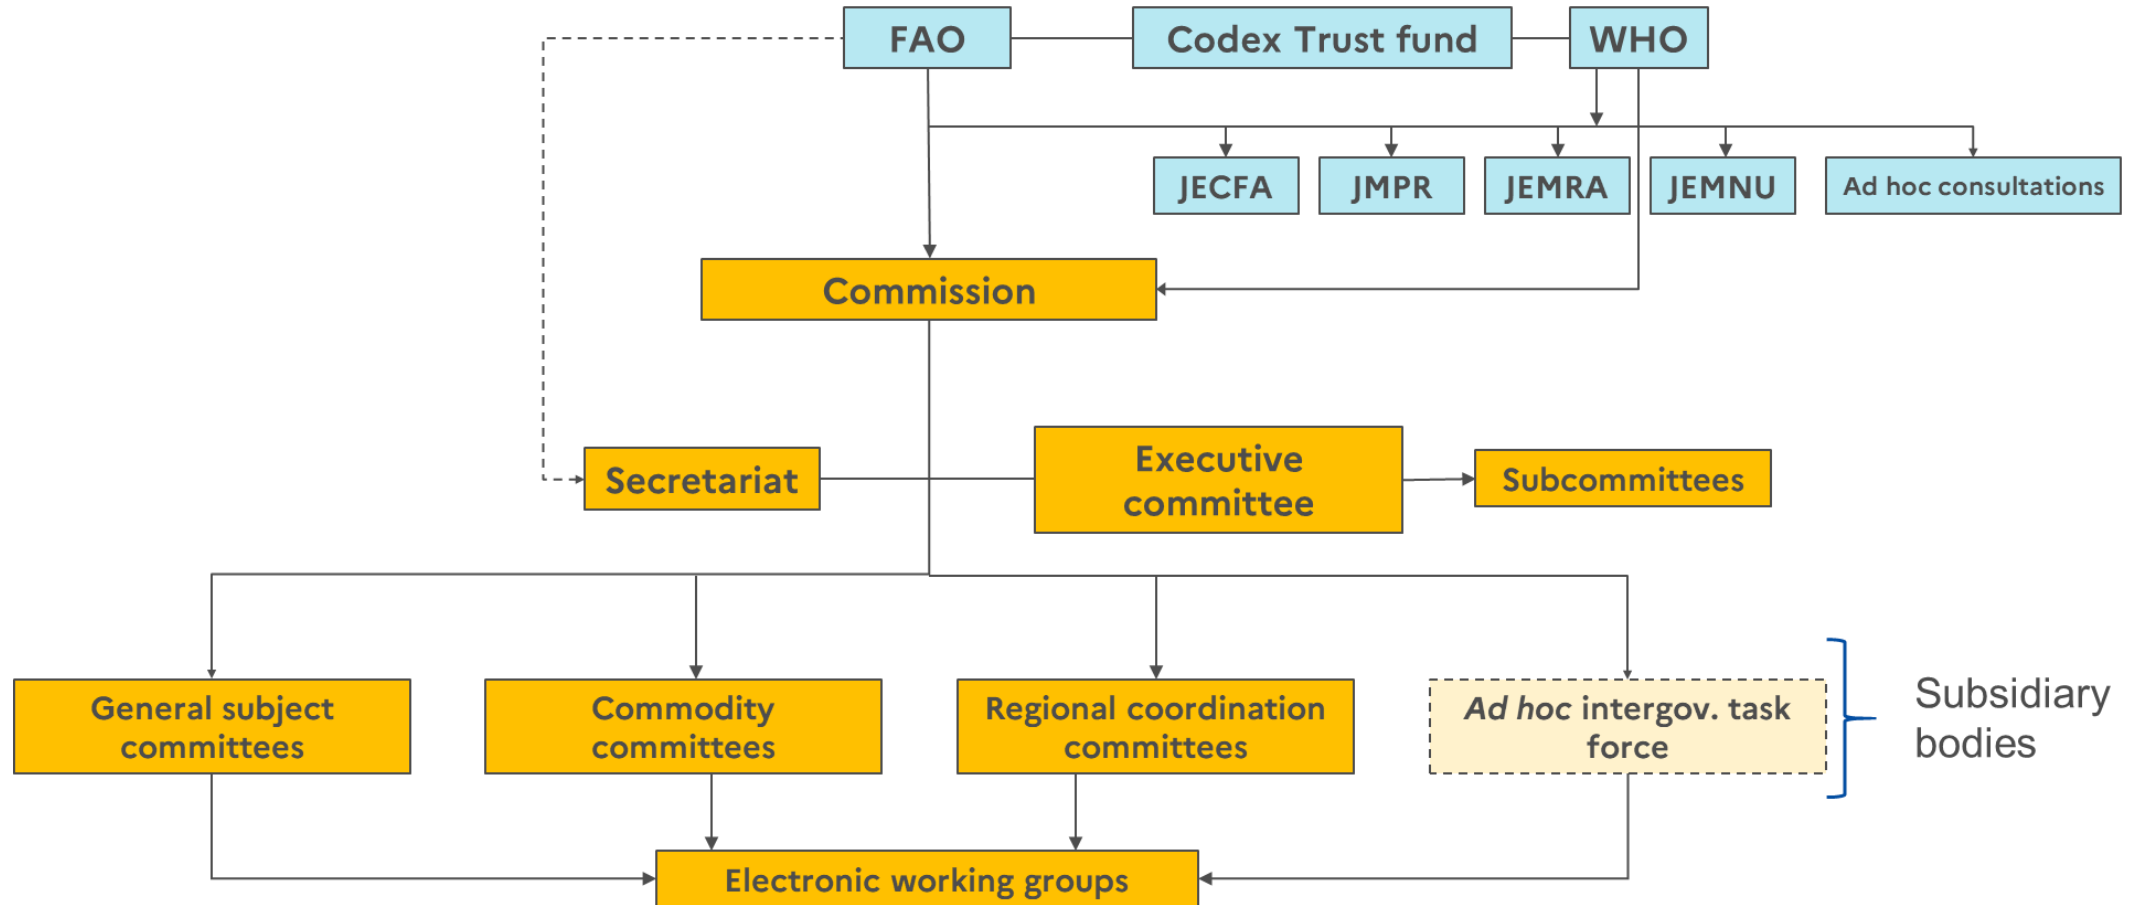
FAO
Codex Trust fund
WHO
JECFA
JMPR
JEMRA
JEMNU
Ad hoc consultations
Commission
Secretariat
Executive committee
Subcommittees
General subject committees
Commodity committees
Regional coordination committees
*Ad hoc* intergov. task force
Subsidiary bodies
Electronic working groups